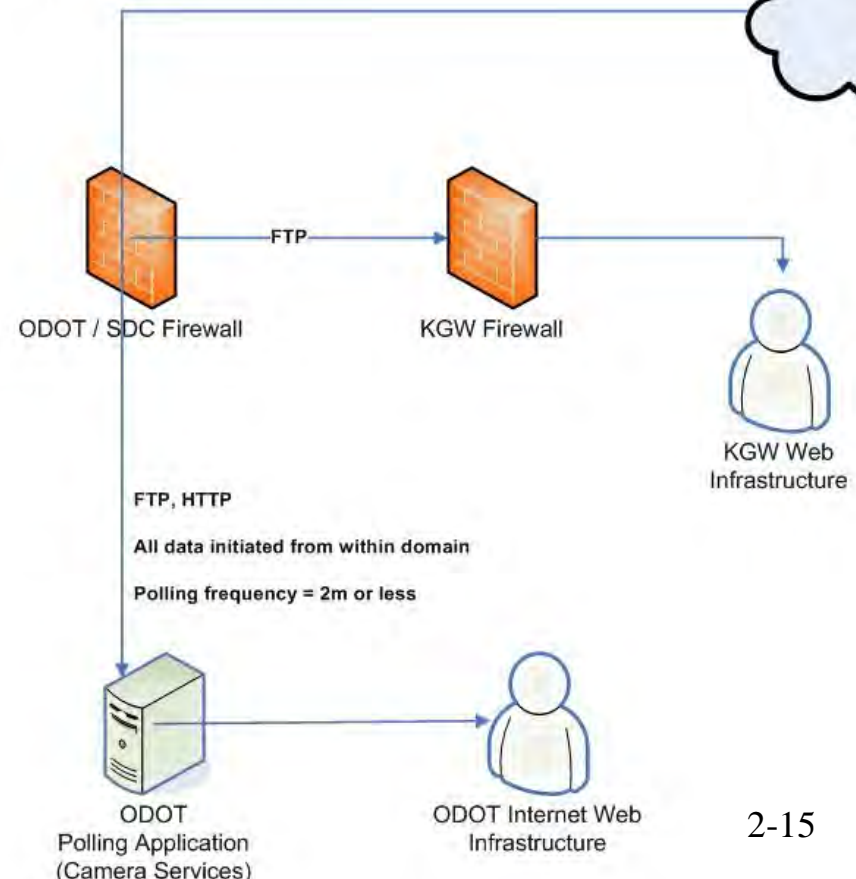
FTP

ODOT / SDC Firewall

KGW Firewall

KGW Web Infrastructure

FTP, HTTP

All data initiated from within domain

Polling frequency = 2m or less

ODOT Polling Application (Camera Services)

ODOT Internet Web Infrastructure

2-15